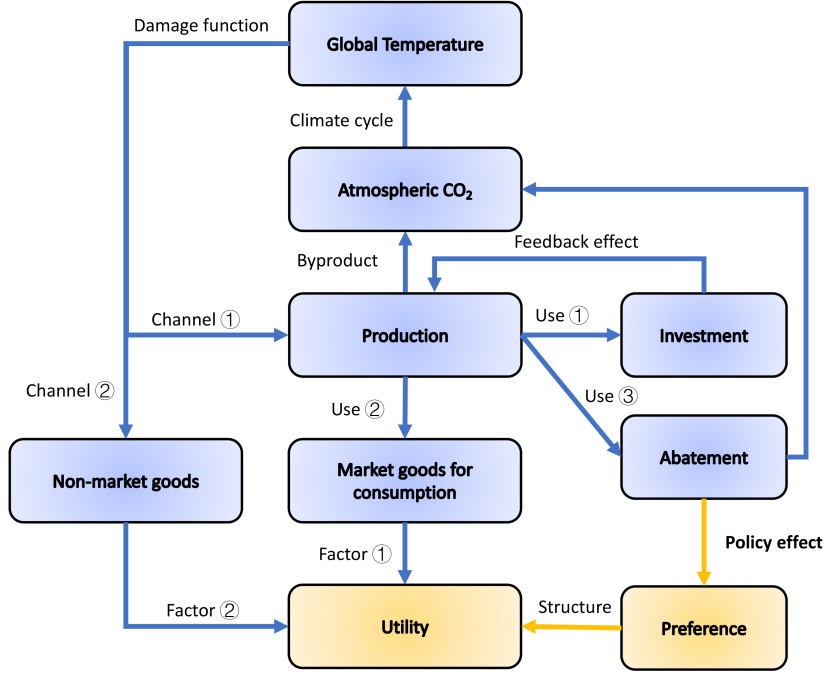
Damage function

Global Temperature

Climate cycle

Atmospheric $CO_2$

Feedback effect

Byproduct

Channel ①

Production

Use ①

Investment

Channel ②

Use ②

Use ③

Non-market goods

Market goods for consumption

Abatement

Policy effect

Factor ①

Factor ②

Utility

Structure

Preference